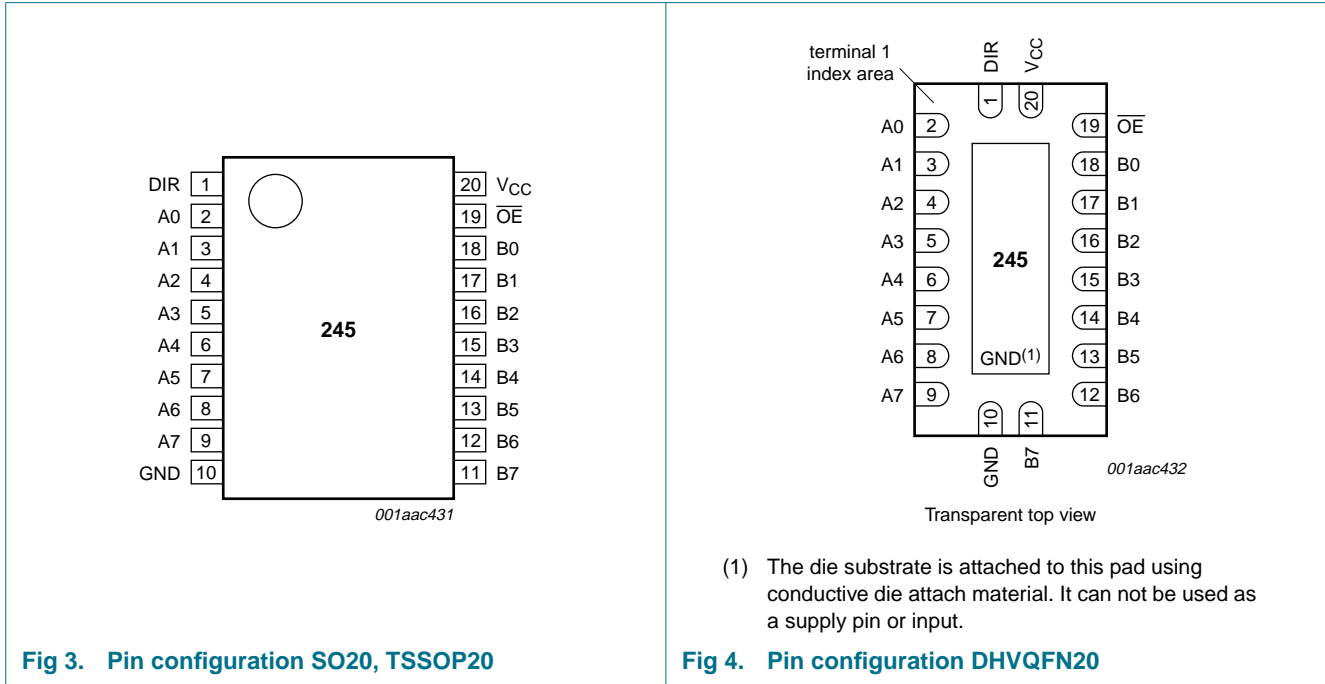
DIR 1
A0 2
A1 3
A2 4
A3 5
A4 6
A5 7
A6 8
A7 9
GND 10

20 $V_{CC}$
19 $\overline{OE}$
18 B0
17 B1
16 B2
15 B3
14 B4
13 B5
12 B6
11 B7

245

001aac431

Fig 3. Pin configuration SO20, TSSOP20

terminal 1 index area

DIR
VCC
1
20

A0 2
A1 3
A2 4
A3 5
A4 6
A5 7
A6 8
A7 9

19 $\overline{OE}$
18 B0
17 B1
16 B2
15 B3
14 B4
13 B5
12 B6

245

GND(1)

10
11
GND
B7

001aac432

Transparent top view

(1) The die substrate is attached to this pad using conductive die attach material. It can not be used as a supply pin or input.

Fig 4. Pin configuration DHVQFN20